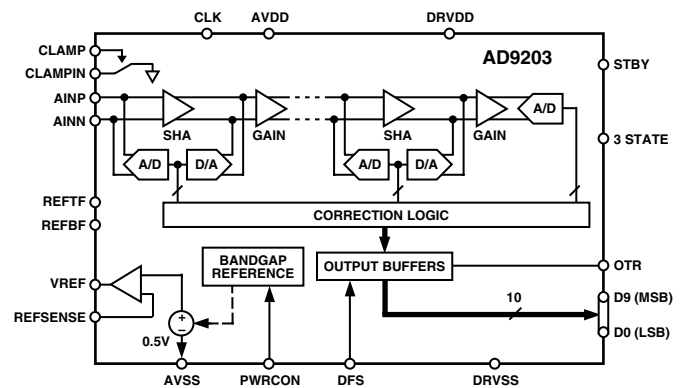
CLK
AVDD
DRVDD
CLAMP
CLAMPIN
AD9203
STBY
AINP
AINN
SHA
GAIN
SHA
GAIN
A/D
3 STATE
A/D
D/A
A/D
D/A
REFTF
REFBF
CORRECTION LOGIC
BANDGAP REFERENCE
OUTPUT BUFFERS
VREF
OTR
10
D9 (MSB)
REFSENSE
+
−
0.5V
D0 (LSB)
AVSS
PWRCON
DFS
DRVSS